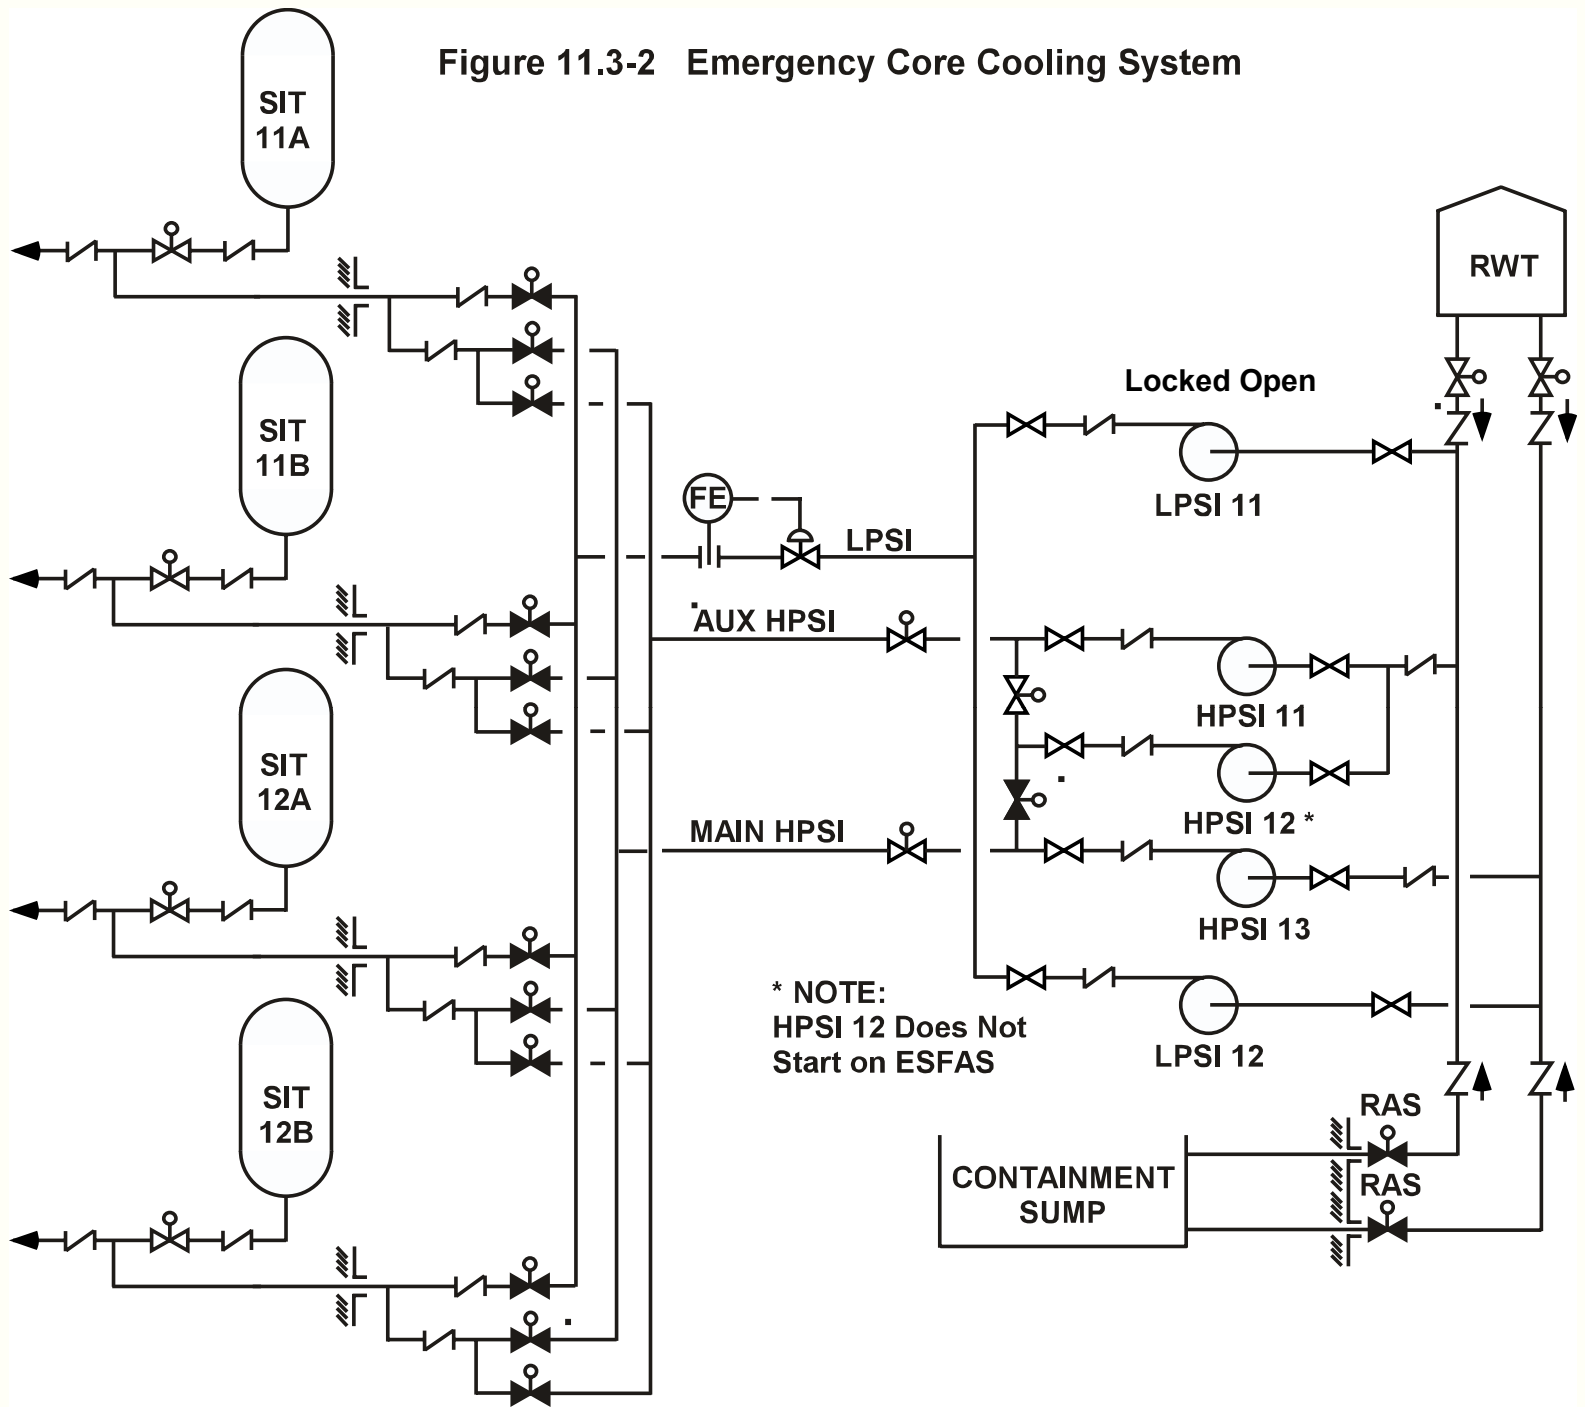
Figure 11.3-2 Emergency Core Cooling System

SIT 11A

SIT 11B

SIT 12A

SIT 12B

RWT

Locked Open

FE

LPSI

LPSI 11

AUX HPSI

HPSI 11

HPSI 12 *

MAIN HPSI

HPSI 13

* NOTE:
HPSI 12 Does Not
Start on ESFAS

LPSI 12

RAS

RAS

CONTAINMENT
SUMP